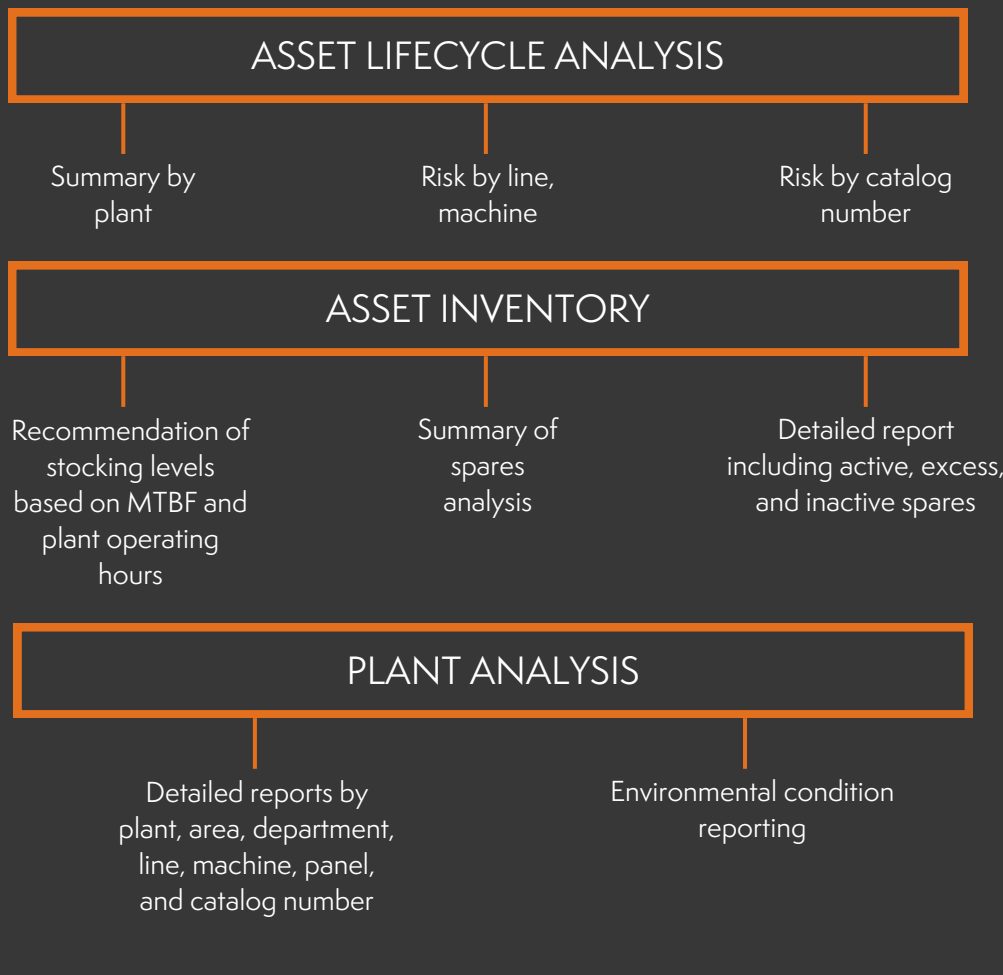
ASSET LIFECYCLE ANALYSIS

Summary by plant

Risk by line, machine

Risk by catalog number

ASSET INVENTORY

Recommendation of stocking levels based on MTBF and plant operating hours

Summary of spares analysis

Detailed report including active, excess, and inactive spares

PLANT ANALYSIS

Detailed reports by plant, area, department, line, machine, panel, and catalog number

Environmental condition reporting